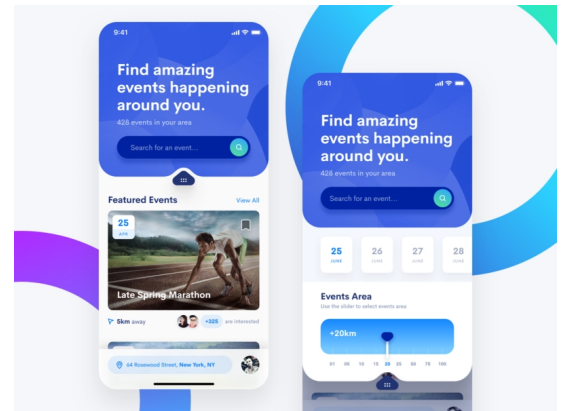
9:41

Find amazing events happening around you.

426 events in your area

Search for an event...

Featured Events

View All

25
APR

Late Spring Marathon

5km away

+325 are interested

64 Rosewood Street, New York, NY

9:41

Find amazing events happening around you.

426 events in your area

Search for an event...

25
JUNE

26
JUNE

27
JUNE

28
JUNE

Events Area

Use the slider to select events area

+20km

01 05 10 15 20 25 50 75 100